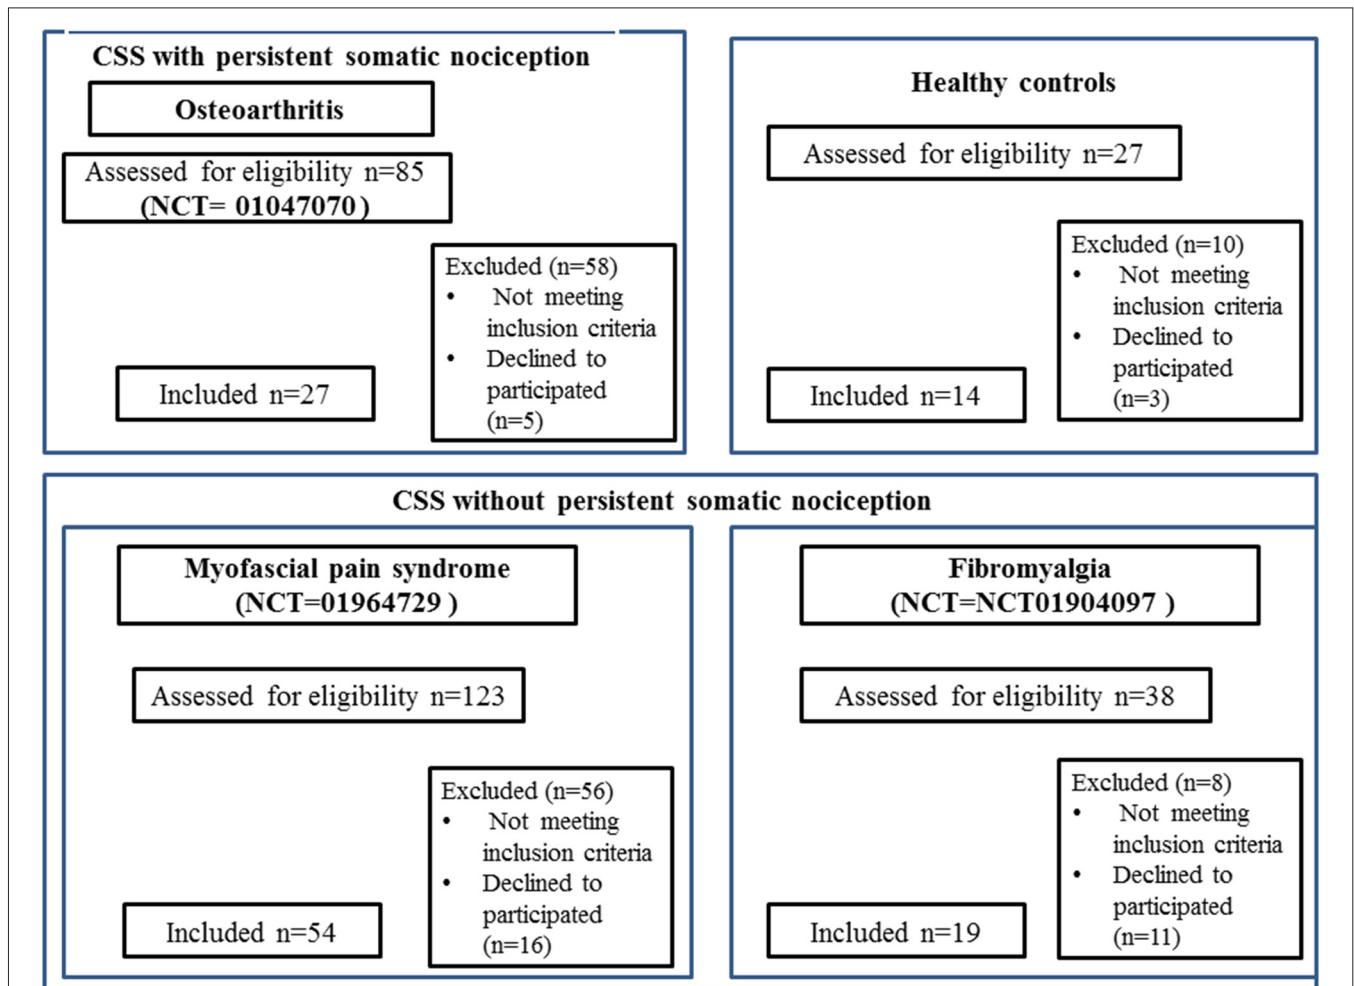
CSS with persistent somatic nociception

Osteoarthritis

Assessed for eligibility n=85 (NCT= 01047070)

Excluded (n=58)
• Not meeting inclusion criteria
• Declined to participated (n=5)

Included n=27

Healthy controls

Assessed for eligibility n=27

Excluded (n=10)
• Not meeting inclusion criteria
• Declined to participated (n=3)

Included n=14

CSS without persistent somatic nociception

Myofascial pain syndrome (NCT=01964729 )

Assessed for eligibility n=123

Excluded (n=56)
• Not meeting inclusion criteria
• Declined to participated (n=16)

Included n=54

Fibromyalgia (NCT=NCT01904097 )

Assessed for eligibility n=38

Excluded (n=8)
• Not meeting inclusion criteria
• Declined to participated (n=11)

Included n=19